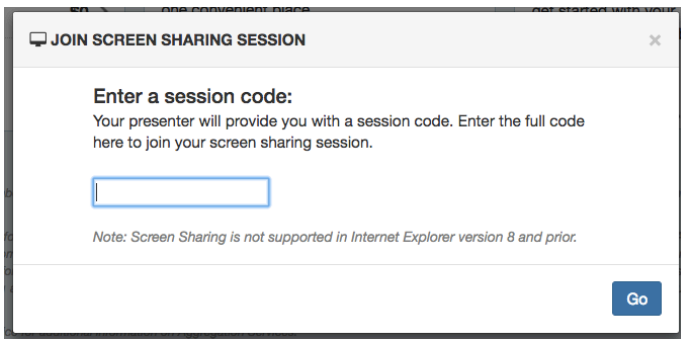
JOIN SCREEN SHARING SESSION

×

Enter a session code:

Your presenter will provide you with a session code. Enter the full code here to join your screen sharing session.

Note: Screen Sharing is not supported in Internet Explorer version 8 and prior.

Go